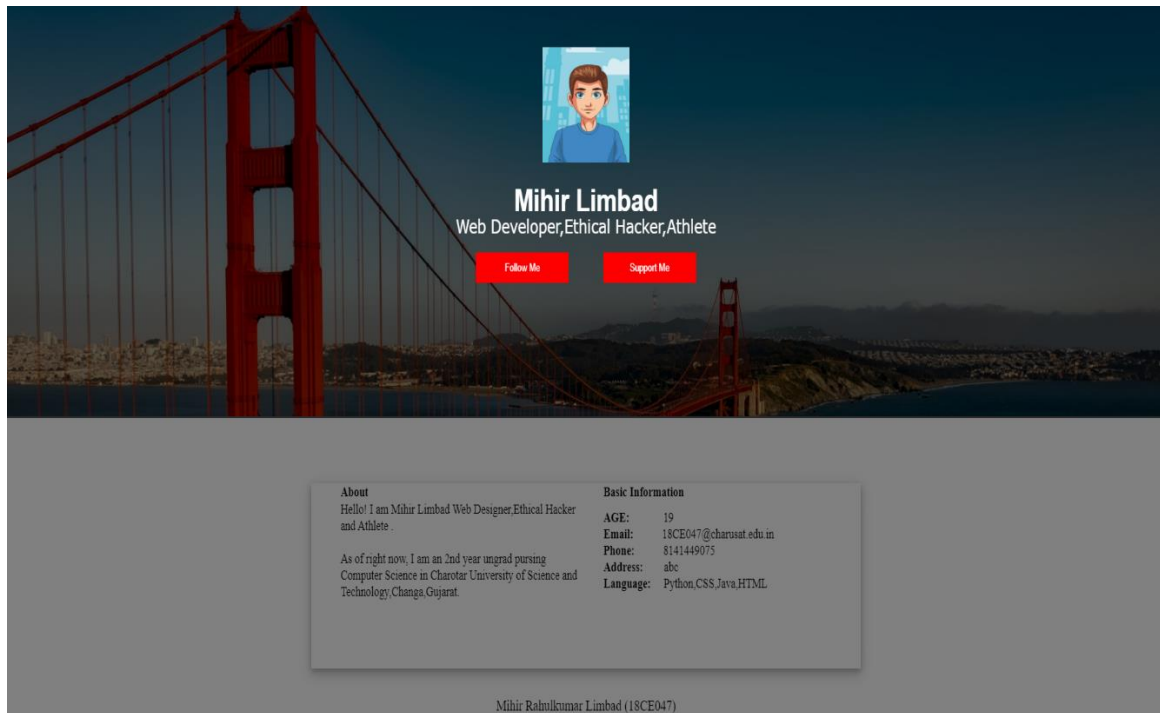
Mihir Limbad

Web Developer,Ethical Hacker,Athlete

Follow Me

Support Me

About

Hello! I am Mihir Limbad Web Designer,Ethical Hacker and Athlete .

As of right now, I am an 2nd year ungrad pursing Computer Science in Charotar University of Science and Technology,Changa,Gujarat.

Basic Information

| | |
|---|---|
| AGE: | 19 |
| Email: | 18CE047@charusat.edu.in |
| Phone: | 8141449075 |
| Address: | abc |
| Language: | Python,CSS,Java,HTML |

Mihir Rahulkumar Limbad (18CE047)